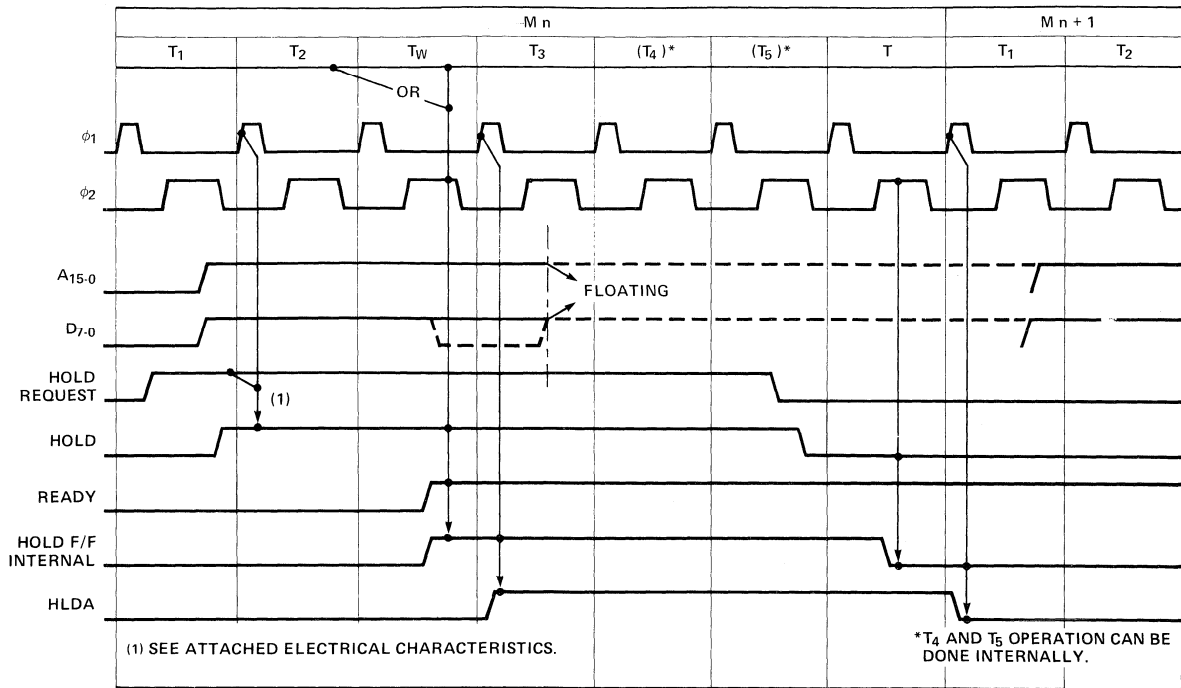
M n

M n + 1

| $T_1$ | $T_2$ | $T_W$ | $T_3$ | $(T_4)$* | $(T_5)$* | T | $T_1$ | $T_2$ |
|---|---|---|---|---|---|---|---|---|

OR

$\phi_1$

$\phi_2$

$A_{15\text{-}0}$

FLOATING

$D_{7\text{-}0}$

HOLD REQUEST

(1)

HOLD

READY

HOLD F/F INTERNAL

HLDA

(1) SEE ATTACHED ELECTRICAL CHARACTERISTICS.

*$T_4$ AND $T_5$ OPERATION CAN BE DONE INTERNALLY.